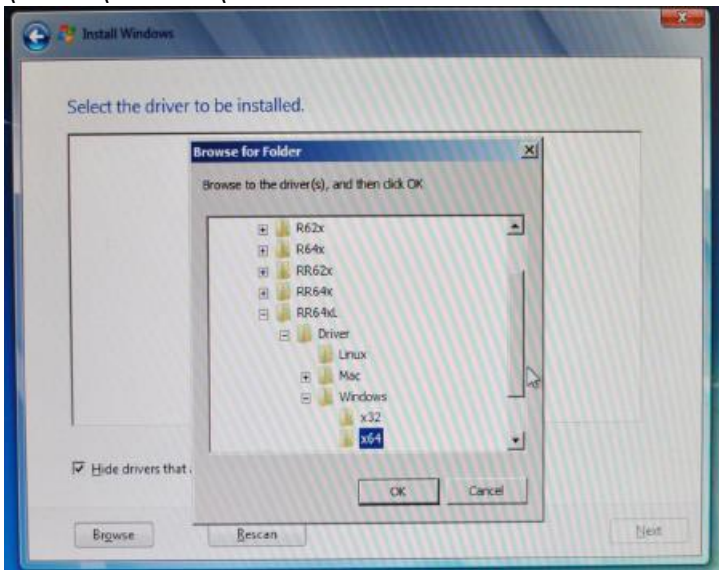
Install Windows

Select the driver to be installed.

Browse for Folder

Browse to the driver(s), and then click OK

R62x
R64x
RR62x
RR64x
RR64xL
Driver
Linux
Mac
Windows
x32
x64

OK
Cancel

Hide drivers that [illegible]

Browse
Rescan
Next